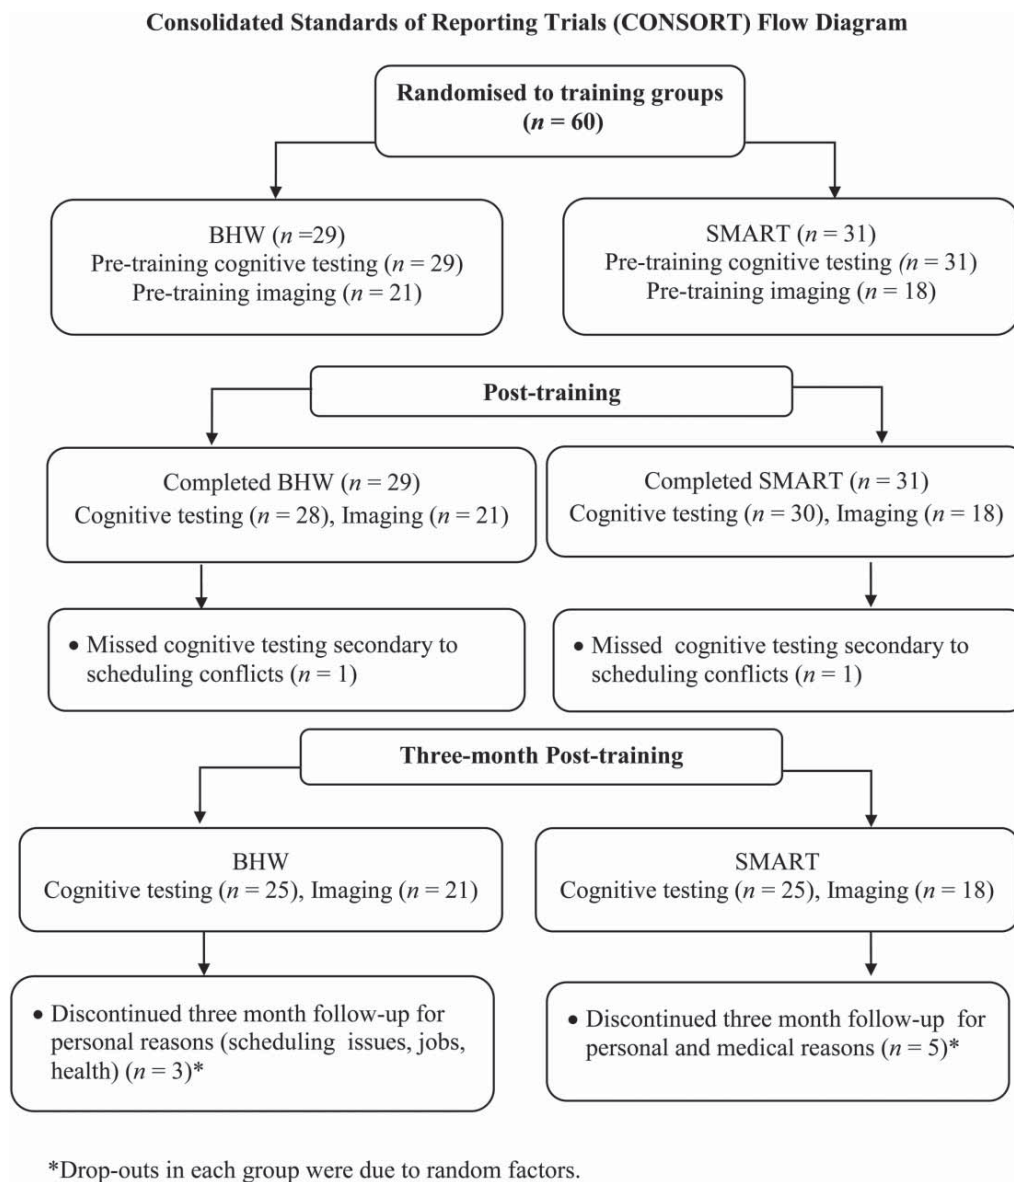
Consolidated Standards of Reporting Trials (CONSORT) Flow Diagram

Randomised to training groups ($n$ = 60)

BHW ($n$ =29)
Pre-training cognitive testing ($n$ = 29)
Pre-training imaging ($n$ = 21)

SMART ($n$ = 31)
Pre-training cognitive testing ($n$ = 31)
Pre-training imaging ($n$ = 18)

Post-training

Completed BHW ($n$ = 29)
Cognitive testing ($n$ = 28), Imaging ($n$ = 21)

Completed SMART ($n$ = 31)
Cognitive testing ($n$ = 30), Imaging ($n$ = 18)

• Missed cognitive testing secondary to scheduling conflicts ($n$ = 1)

• Missed cognitive testing secondary to scheduling conflicts ($n$ = 1)

Three-month Post-training

BHW
Cognitive testing ($n$ = 25), Imaging ($n$ = 21)

SMART
Cognitive testing ($n$ = 25), Imaging ($n$ = 18)

• Discontinued three month follow-up for personal reasons (scheduling issues, jobs, health) ($n$ = 3)*

• Discontinued three month follow-up for personal and medical reasons ($n$ = 5)*

*Drop-outs in each group were due to random factors.